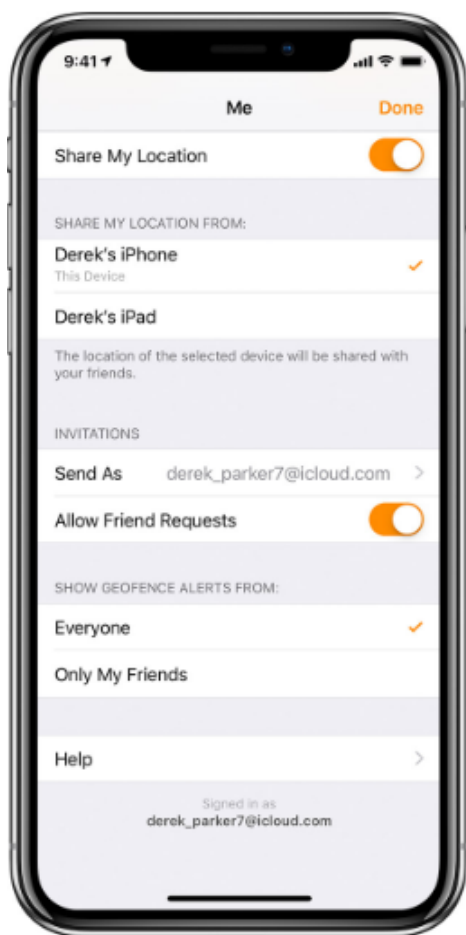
9:41

Me

Done

Share My Location

SHARE MY LOCATION FROM:

Derek's iPhone
This Device

Derek's iPad

The location of the selected device will be shared with your friends.

INVITATIONS

Send As derek_parker7@icloud.com

Allow Friend Requests

SHOW GEOFENCE ALERTS FROM:

Everyone

Only My Friends

Help

Signed in as
derek_parker7@icloud.com